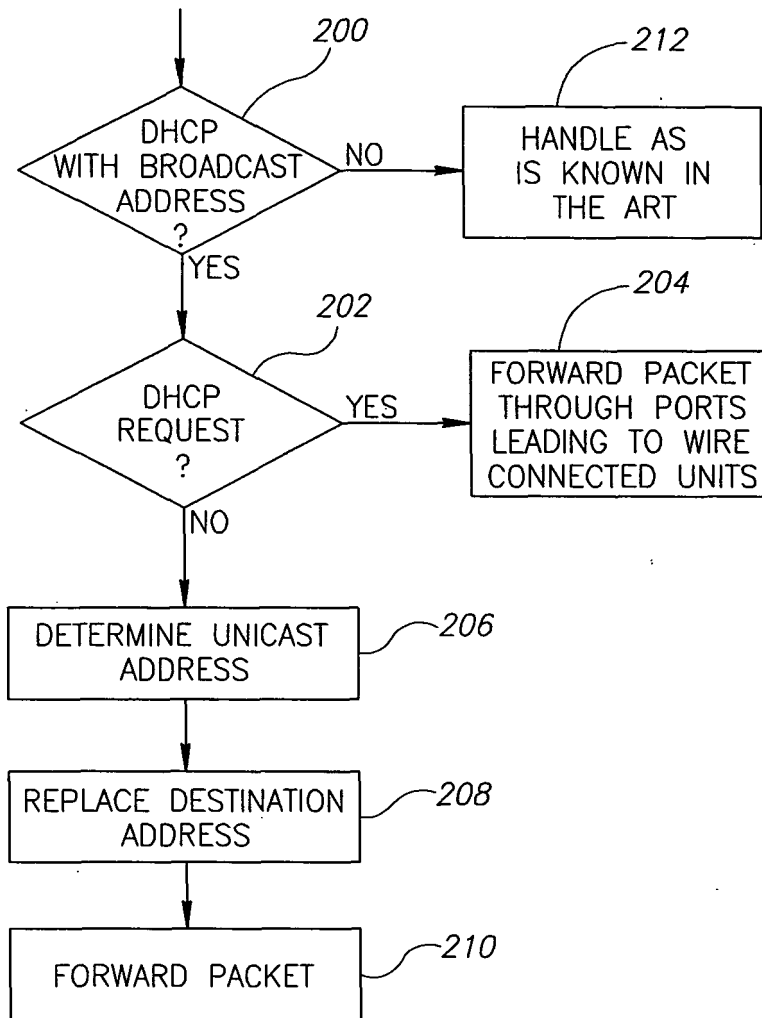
200

DHCP WITH BROADCAST ADDRESS ?

NO

212

HANDLE AS IS KNOWN IN THE ART

YES

202

DHCP REQUEST ?

YES

204

FORWARD PACKET THROUGH PORTS LEADING TO WIRE CONNECTED UNITS

NO

DETERMINE UNICAST ADDRESS

206

REPLACE DESTINATION ADDRESS

208

FORWARD PACKET

210